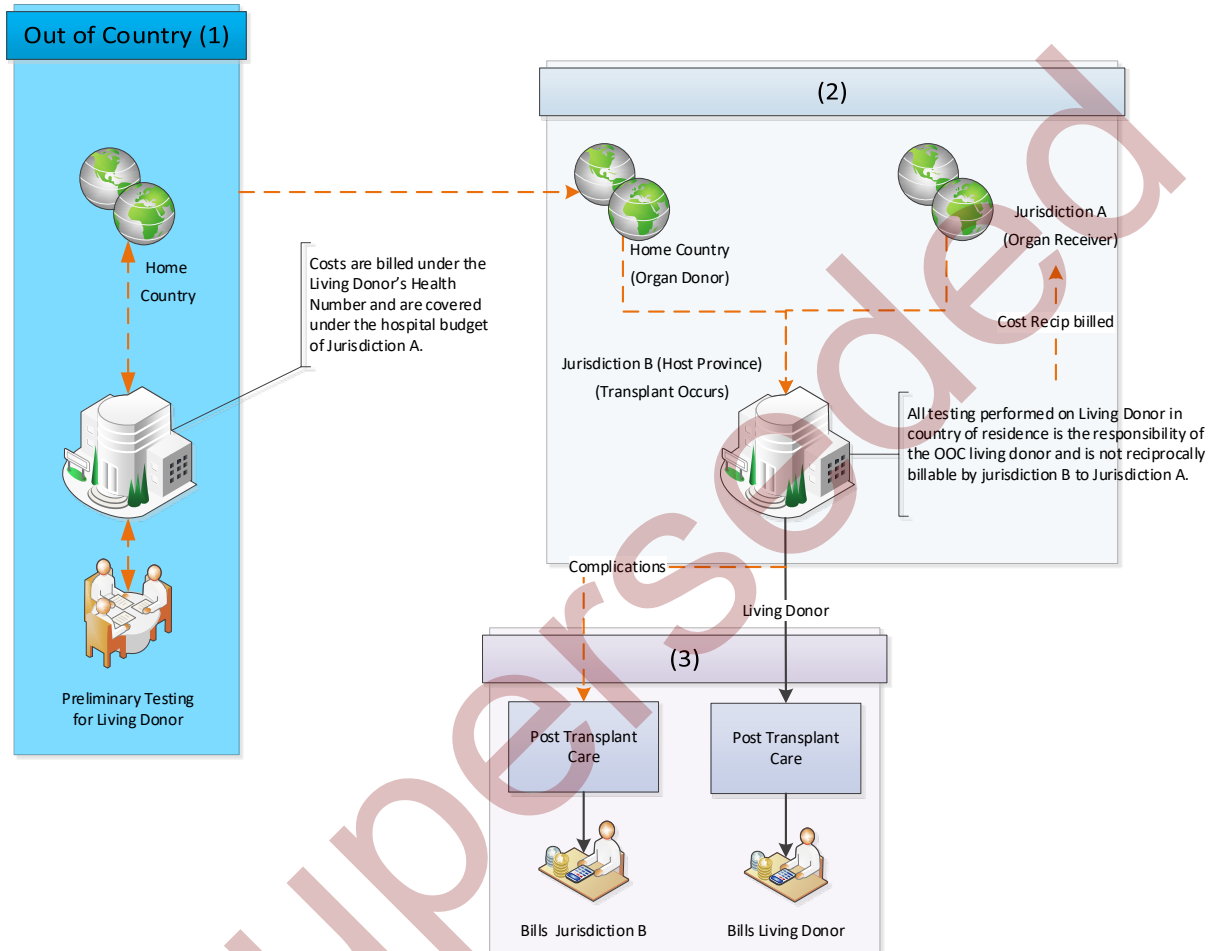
Out of Country (1)

Home Country

Costs are billed under the Living Donor's Health Number and are covered under the hospital budget of Jurisdiction A.

Preliminary Testing for Living Donor

(2)

Home Country (Organ Donor)

Jurisdiction A (Organ Receiver)

Cost Recip billed

Jurisdiction B (Host Province) (Transplant Occurs)

All testing performed on Living Donor in country of residence is the responsibility of the OOC living donor and is not reciprocally billable by jurisdiction B to Jurisdiction A.

Complications

Living Donor

(3)

Post Transplant Care

Post Transplant Care

Bills Jurisdiction B

Bills Living Donor

Superseded